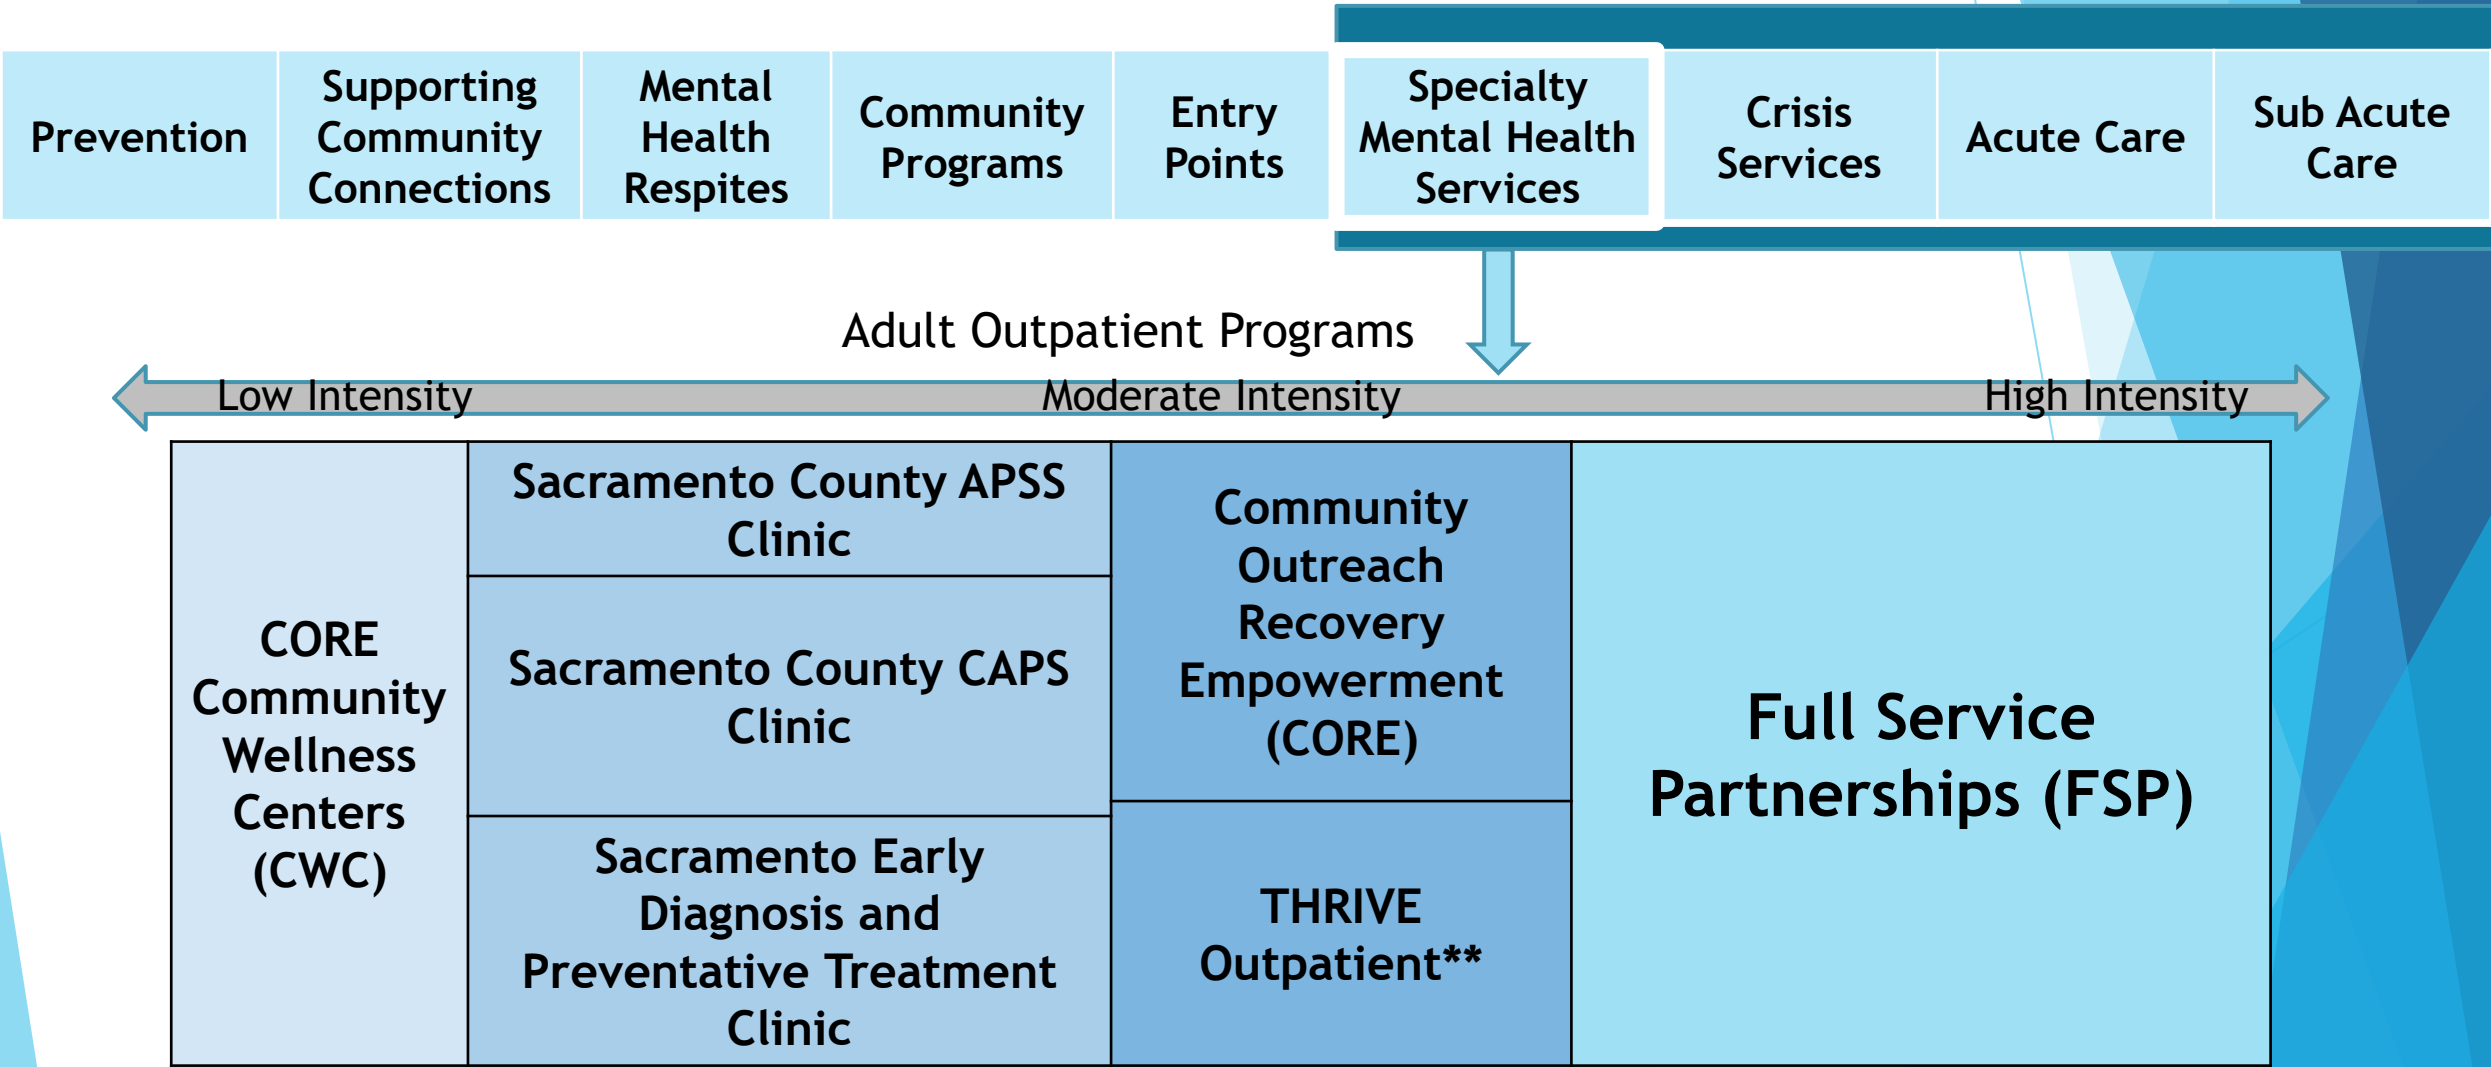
Prevention

Supporting Community Connections

Mental Health Respites

Community Programs

Entry Points

Specialty Mental Health Services

Crisis Services

Acute Care

Sub Acute Care

Adult Outpatient Programs

Low Intensity

Moderate Intensity

High Intensity

CORE Community Wellness Centers (CWC)

Sacramento County APSS Clinic

Sacramento County CAPS Clinic

Sacramento Early Diagnosis and Preventative Treatment Clinic

Community Outreach Recovery Empowerment (CORE)

THRIVE Outpatient**

Full Service Partnerships (FSP)